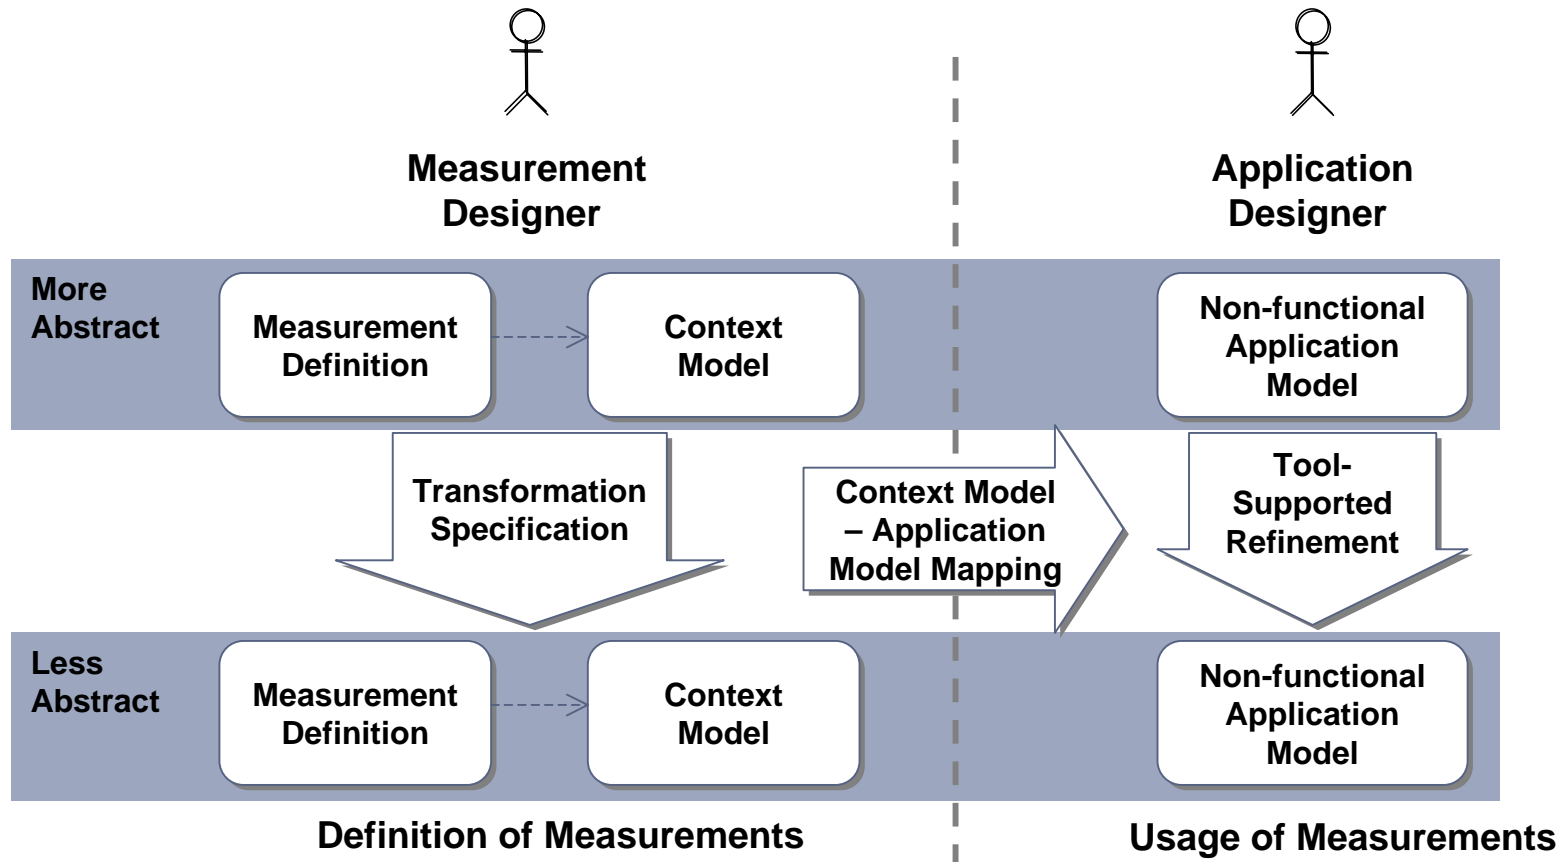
Measurement Designer

Application Designer

More Abstract

Measurement Definition

Context Model

Non-functional Application Model

Transformation Specification

Context Model – Application Model Mapping

Tool-Supported Refinement

Less Abstract

Measurement Definition

Context Model

Non-functional Application Model

Definition of Measurements

Usage of Measurements